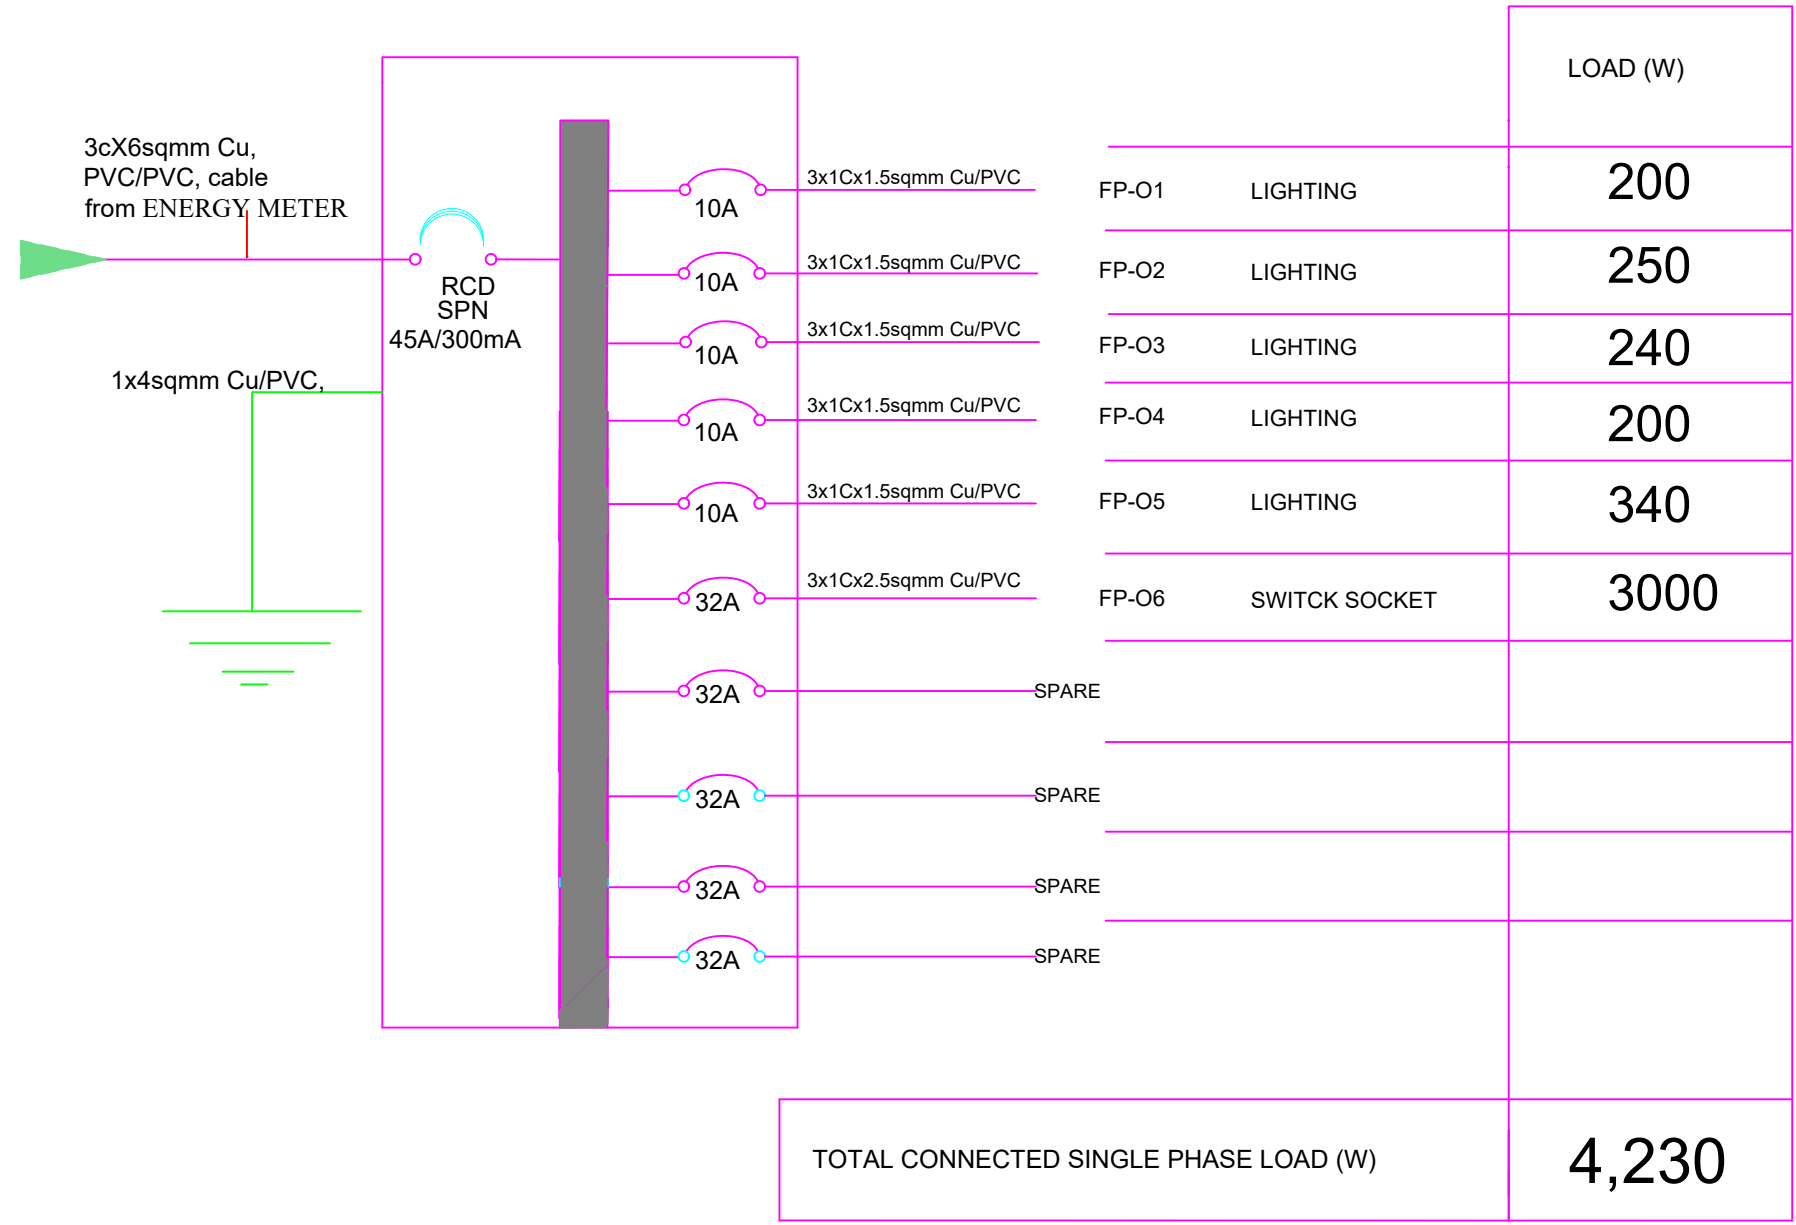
LOAD (W)

3cX6sqmm Cu, PVC/PVC, cable from ENERGY METER

RCD SPN 45A/300mA

1x4sqmm Cu/PVC,

10A 3x1Cx1.5sqmm Cu/PVC FP-O1 LIGHTING 200

10A 3x1Cx1.5sqmm Cu/PVC FP-O2 LIGHTING 250

10A 3x1Cx1.5sqmm Cu/PVC FP-O3 LIGHTING 240

10A 3x1Cx1.5sqmm Cu/PVC FP-O4 LIGHTING 200

10A 3x1Cx1.5sqmm Cu/PVC FP-O5 LIGHTING 340

32A 3x1Cx2.5sqmm Cu/PVC FP-O6 SWITCK SOCKET 3000

32A SPARE

32A SPARE

32A SPARE

32A SPARE

TOTAL CONNECTED SINGLE PHASE LOAD (W) 4,230